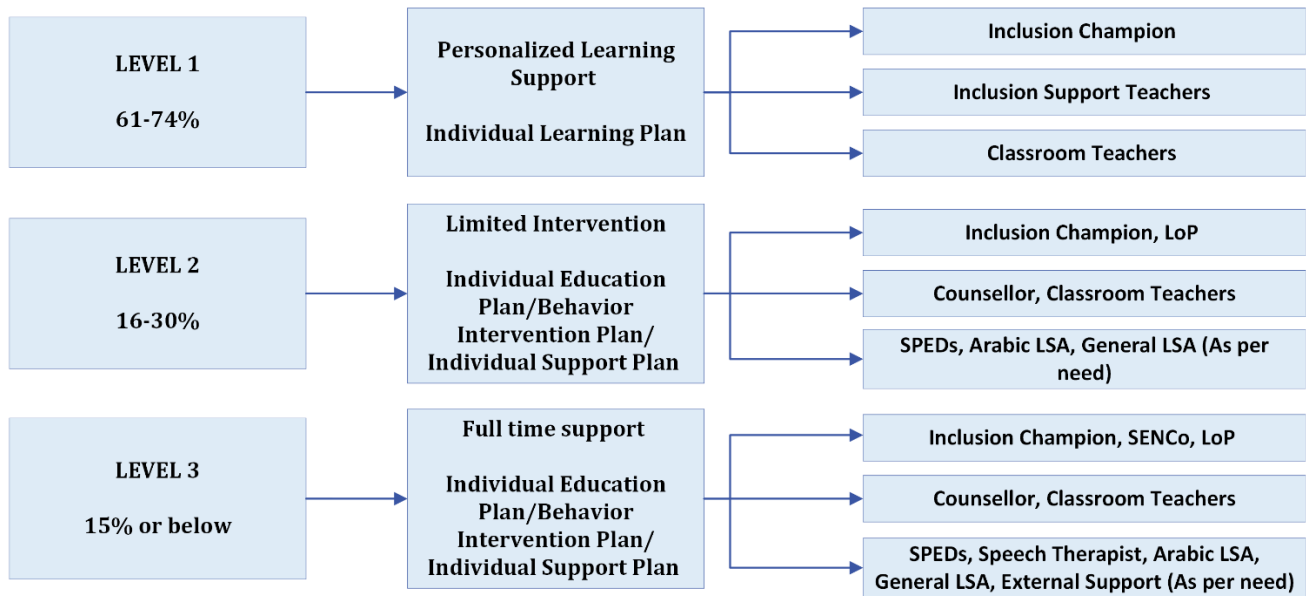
LEVEL 1

61-74%

Personalized Learning Support

Individual Learning Plan

Inclusion Champion

Inclusion Support Teachers

Classroom Teachers

LEVEL 2

16-30%

Limited Intervention

Individual Education Plan/Behavior Intervention Plan/ Individual Support Plan

Inclusion Champion, LoP

Counsellor, Classroom Teachers

SPEDs, Arabic LSA, General LSA (As per need)

LEVEL 3

15% or below

Full time support

Individual Education Plan/Behavior Intervention Plan/ Individual Support Plan

Inclusion Champion, SENCo, LoP

Counsellor, Classroom Teachers

SPEDs, Speech Therapist, Arabic LSA, General LSA, External Support (As per need)